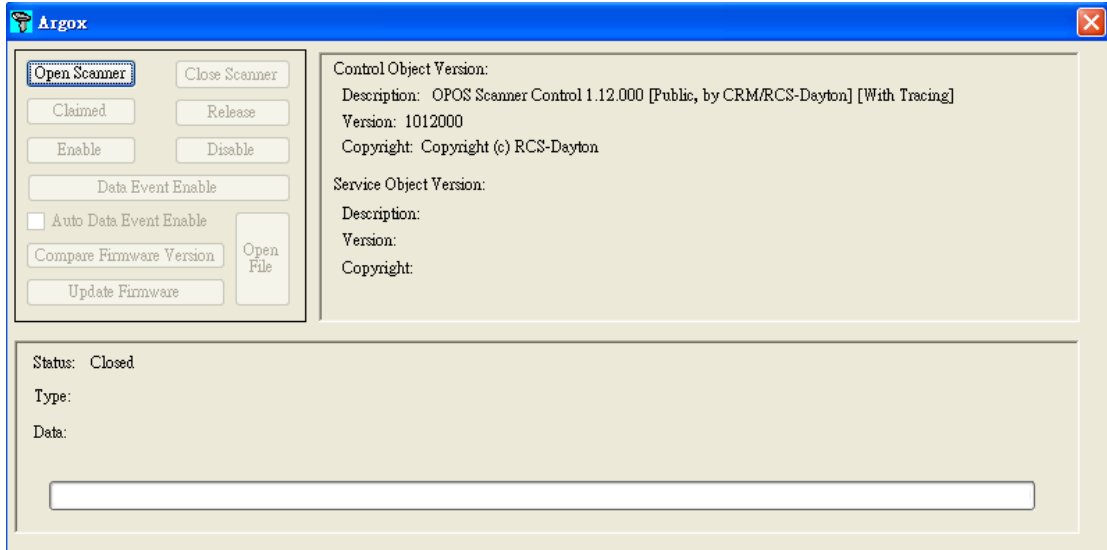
Argox

Open Scanner
Close Scanner
Claimed
Release
Enable
Disable
Data Event Enable
Auto Data Event Enable
Compare Firmware Version
Open File
Update Firmware

Control Object Version:
Description: OPOS Scanner Control 1.12.000 [Public, by CRM/RCS-Dayton] [With Tracing]
Version: 1012000
Copyright: Copyright (c) RCS-Dayton

Service Object Version:
Description:
Version:
Copyright:

Status: Closed
Type:
Data: